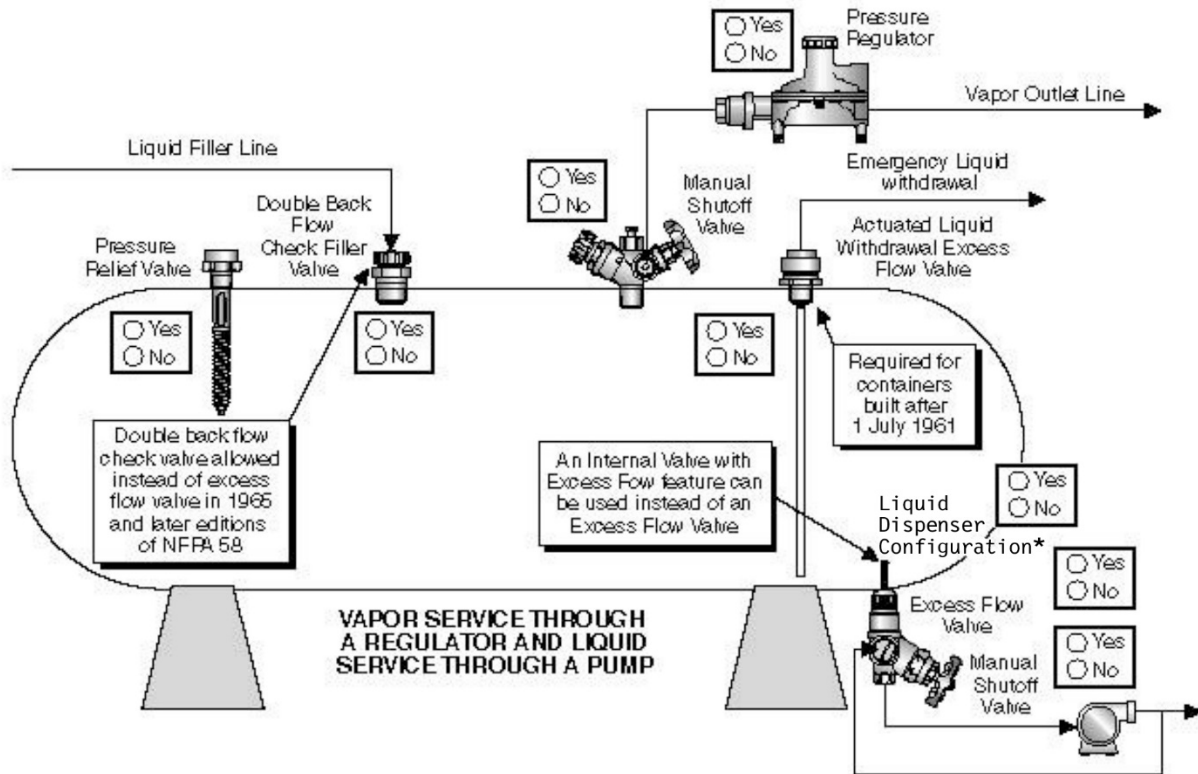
○ Yes
○ No

Pressure Regulator

Vapor Outlet Line

Liquid Filler Line

○ Yes
○ No

Manual Shutoff Valve

Emergency Liquid withdrawal

Double Back Flow Check Filler Valve

Actuated Liquid Withdrawal Excess Flow Valve

Pressure Relief Valve

○ Yes
○ No

○ Yes
○ No

○ Yes
○ No

Required for containers built after 1 July 1961

Double back flow check valve allowed instead of excess flow valve in 1965 and later editions of NFPA 58

An Internal Valve with Excess Fow feature can be used instead of an Excess Flow Valve

○ Yes
○ No

Liquid Dispenser Configuration*

○ Yes
○ No

Excess Flow Valve

VAPOR SERVICE THROUGH A REGULATOR AND LIQUID SERVICE THROUGH A PUMP

○ Yes
○ No

Manual Shutoff Valve